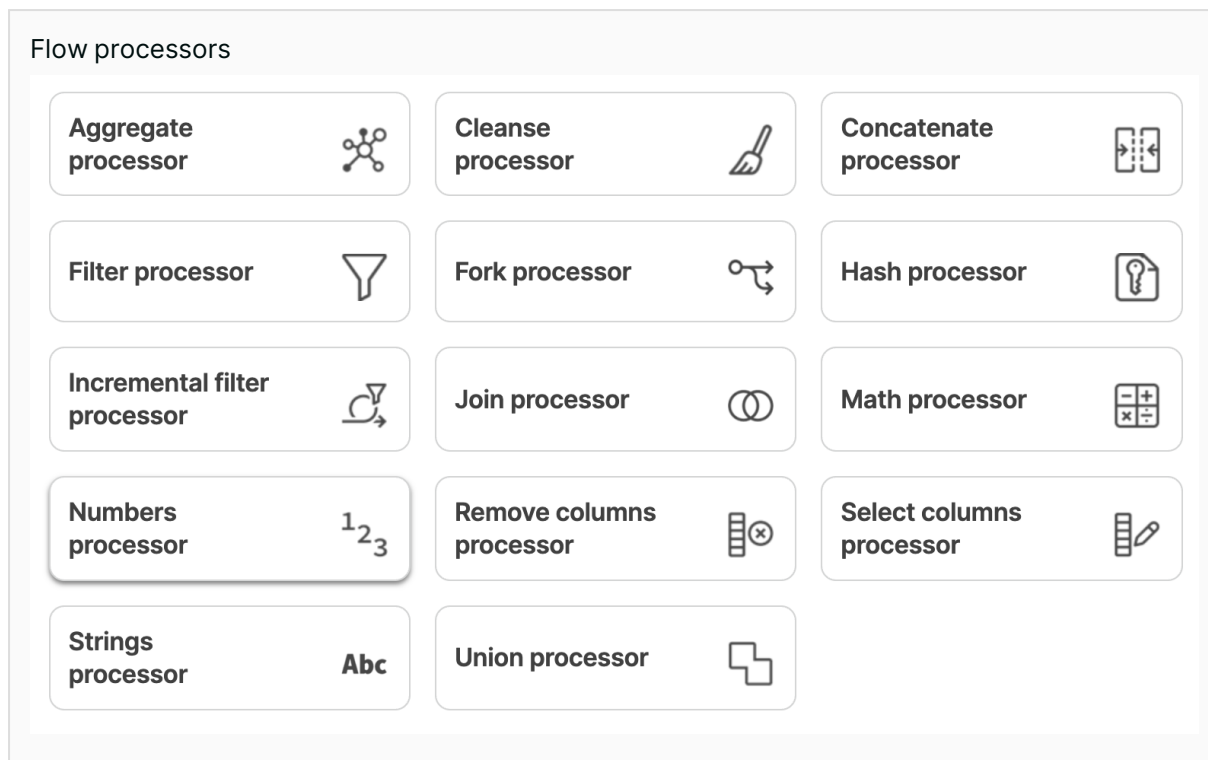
Flow processors

Aggregate processor

Cleanse processor

Concatenate processor

Filter processor

Fork processor

Hash processor

Incremental filter processor

Join processor

Math processor

Numbers processor $1_{2_3}$

Remove columns processor

Select columns processor

Strings processor Abc

Union processor